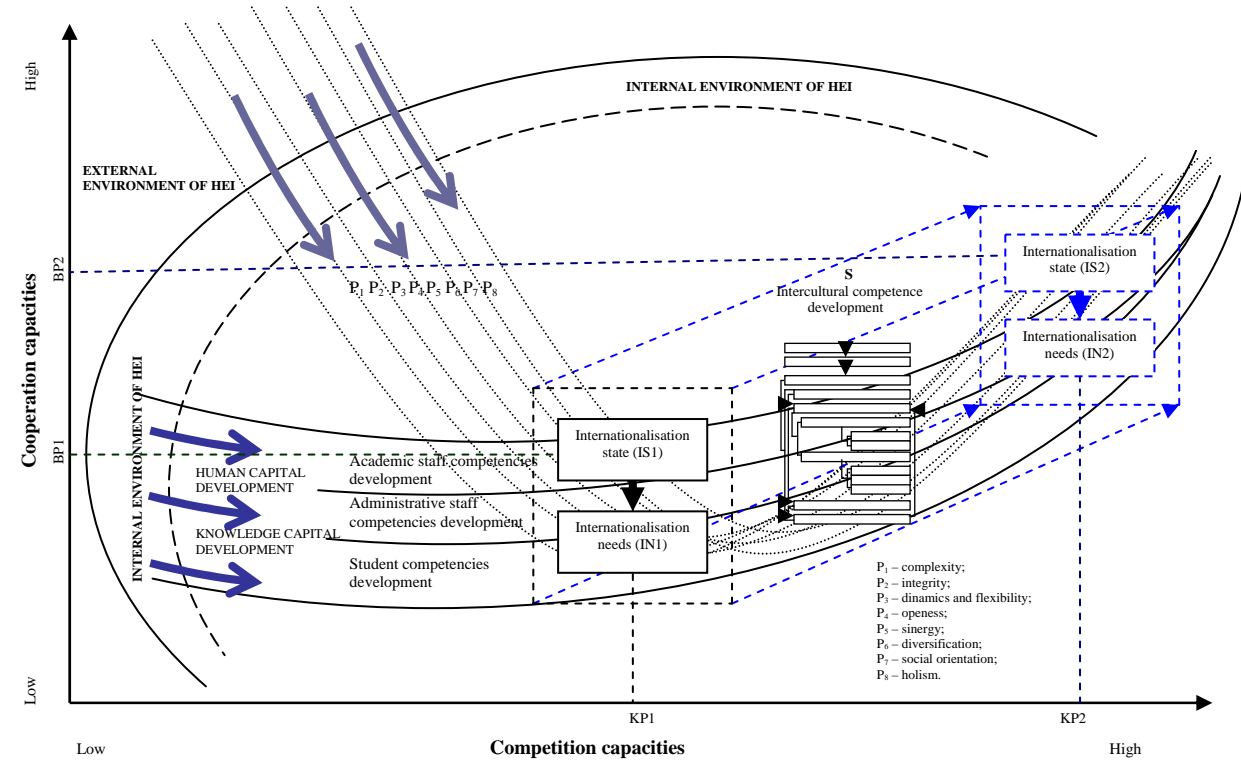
High

INTERNAL ENVIRONMENT OF HEI

EXTERNAL ENVIRONMENT OF HEI

BP2

$P_1 P_2 P_3 P_4 P_5 P_6 P_7 P_8$

S
Intercultural competence development

Internationalisation state (IS2)

Internationalisation needs (IN2)

Cooperation capacities

INTERNAL ENVIRONMENT OF HEI

BP1

HUMAN CAPITAL DEVELOPMENT

KNOWLEDGE CAPITAL DEVELOPMENT

Academic staff competencies development

Administrative staff competencies development

Student competencies development

Internationalisation state (IS1)

Internationalisation needs (IN1)

$P_1$ – complexity;
$P_2$ – integrity;
$P_3$ – dinamics and flexibility;
$P_4$ – openess;
$P_5$ – sinergy;
$P_6$ – diversification;
$P_7$ – social orientation;
$P_8$ – holism.

Low

KP1

KP2

Low

Competition capacities

High